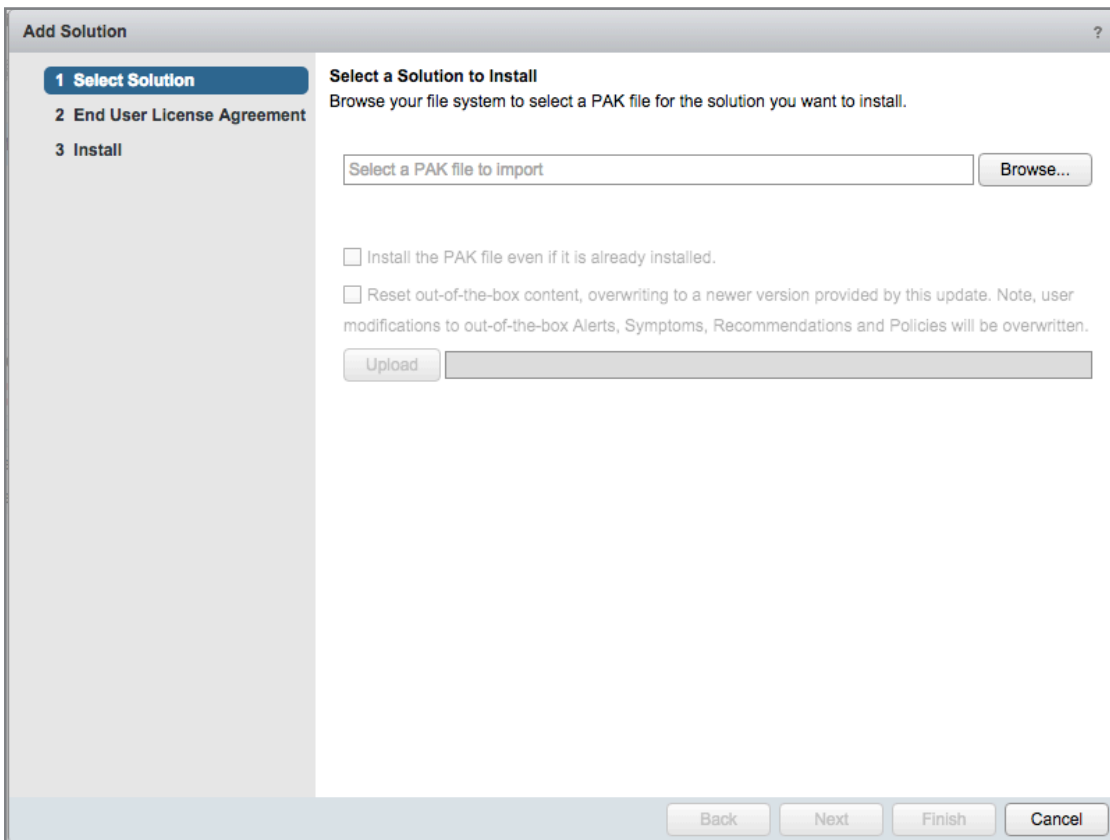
Add Solution ?

1 Select Solution
2 End User License Agreement
3 Install

Select a Solution to Install
Browse your file system to select a PAK file for the solution you want to install.

Select a PAK file to import Browse...

Install the PAK file even if it is already installed.

Reset out-of-the-box content, overwriting to a newer version provided by this update. Note, user modifications to out-of-the-box Alerts, Symptoms, Recommendations and Policies will be overwritten.

Upload

Back Next Finish Cancel